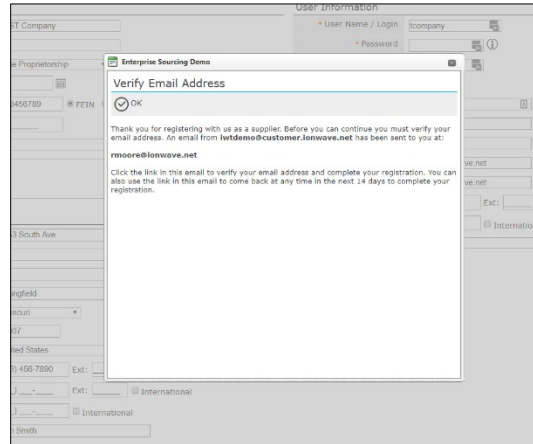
User Information

ST Company

* User Name / Login tcompany

* Password

e Proprietorship

3456789 FEIN

ve.net

ve.net

Ext:

Internatio

3 South Ave

ingfield

souri

07

ted States

) 456-7890 Ext:

) ___-____ Ext: International

) ___-____ International

Smith

Enterprise Sourcing Demo

Verify Email Address

OK

Thank you for registering with us as a supplier. Before you can continue you must verify your email address. An email from iwtdemo@customer.ionwave.net has been sent to you at:

rmoore@ionwave.net

Click the link in this email to verify your email address and complete your registration. You can also use the link in this email to come back at any time in the next 14 days to complete your registration.